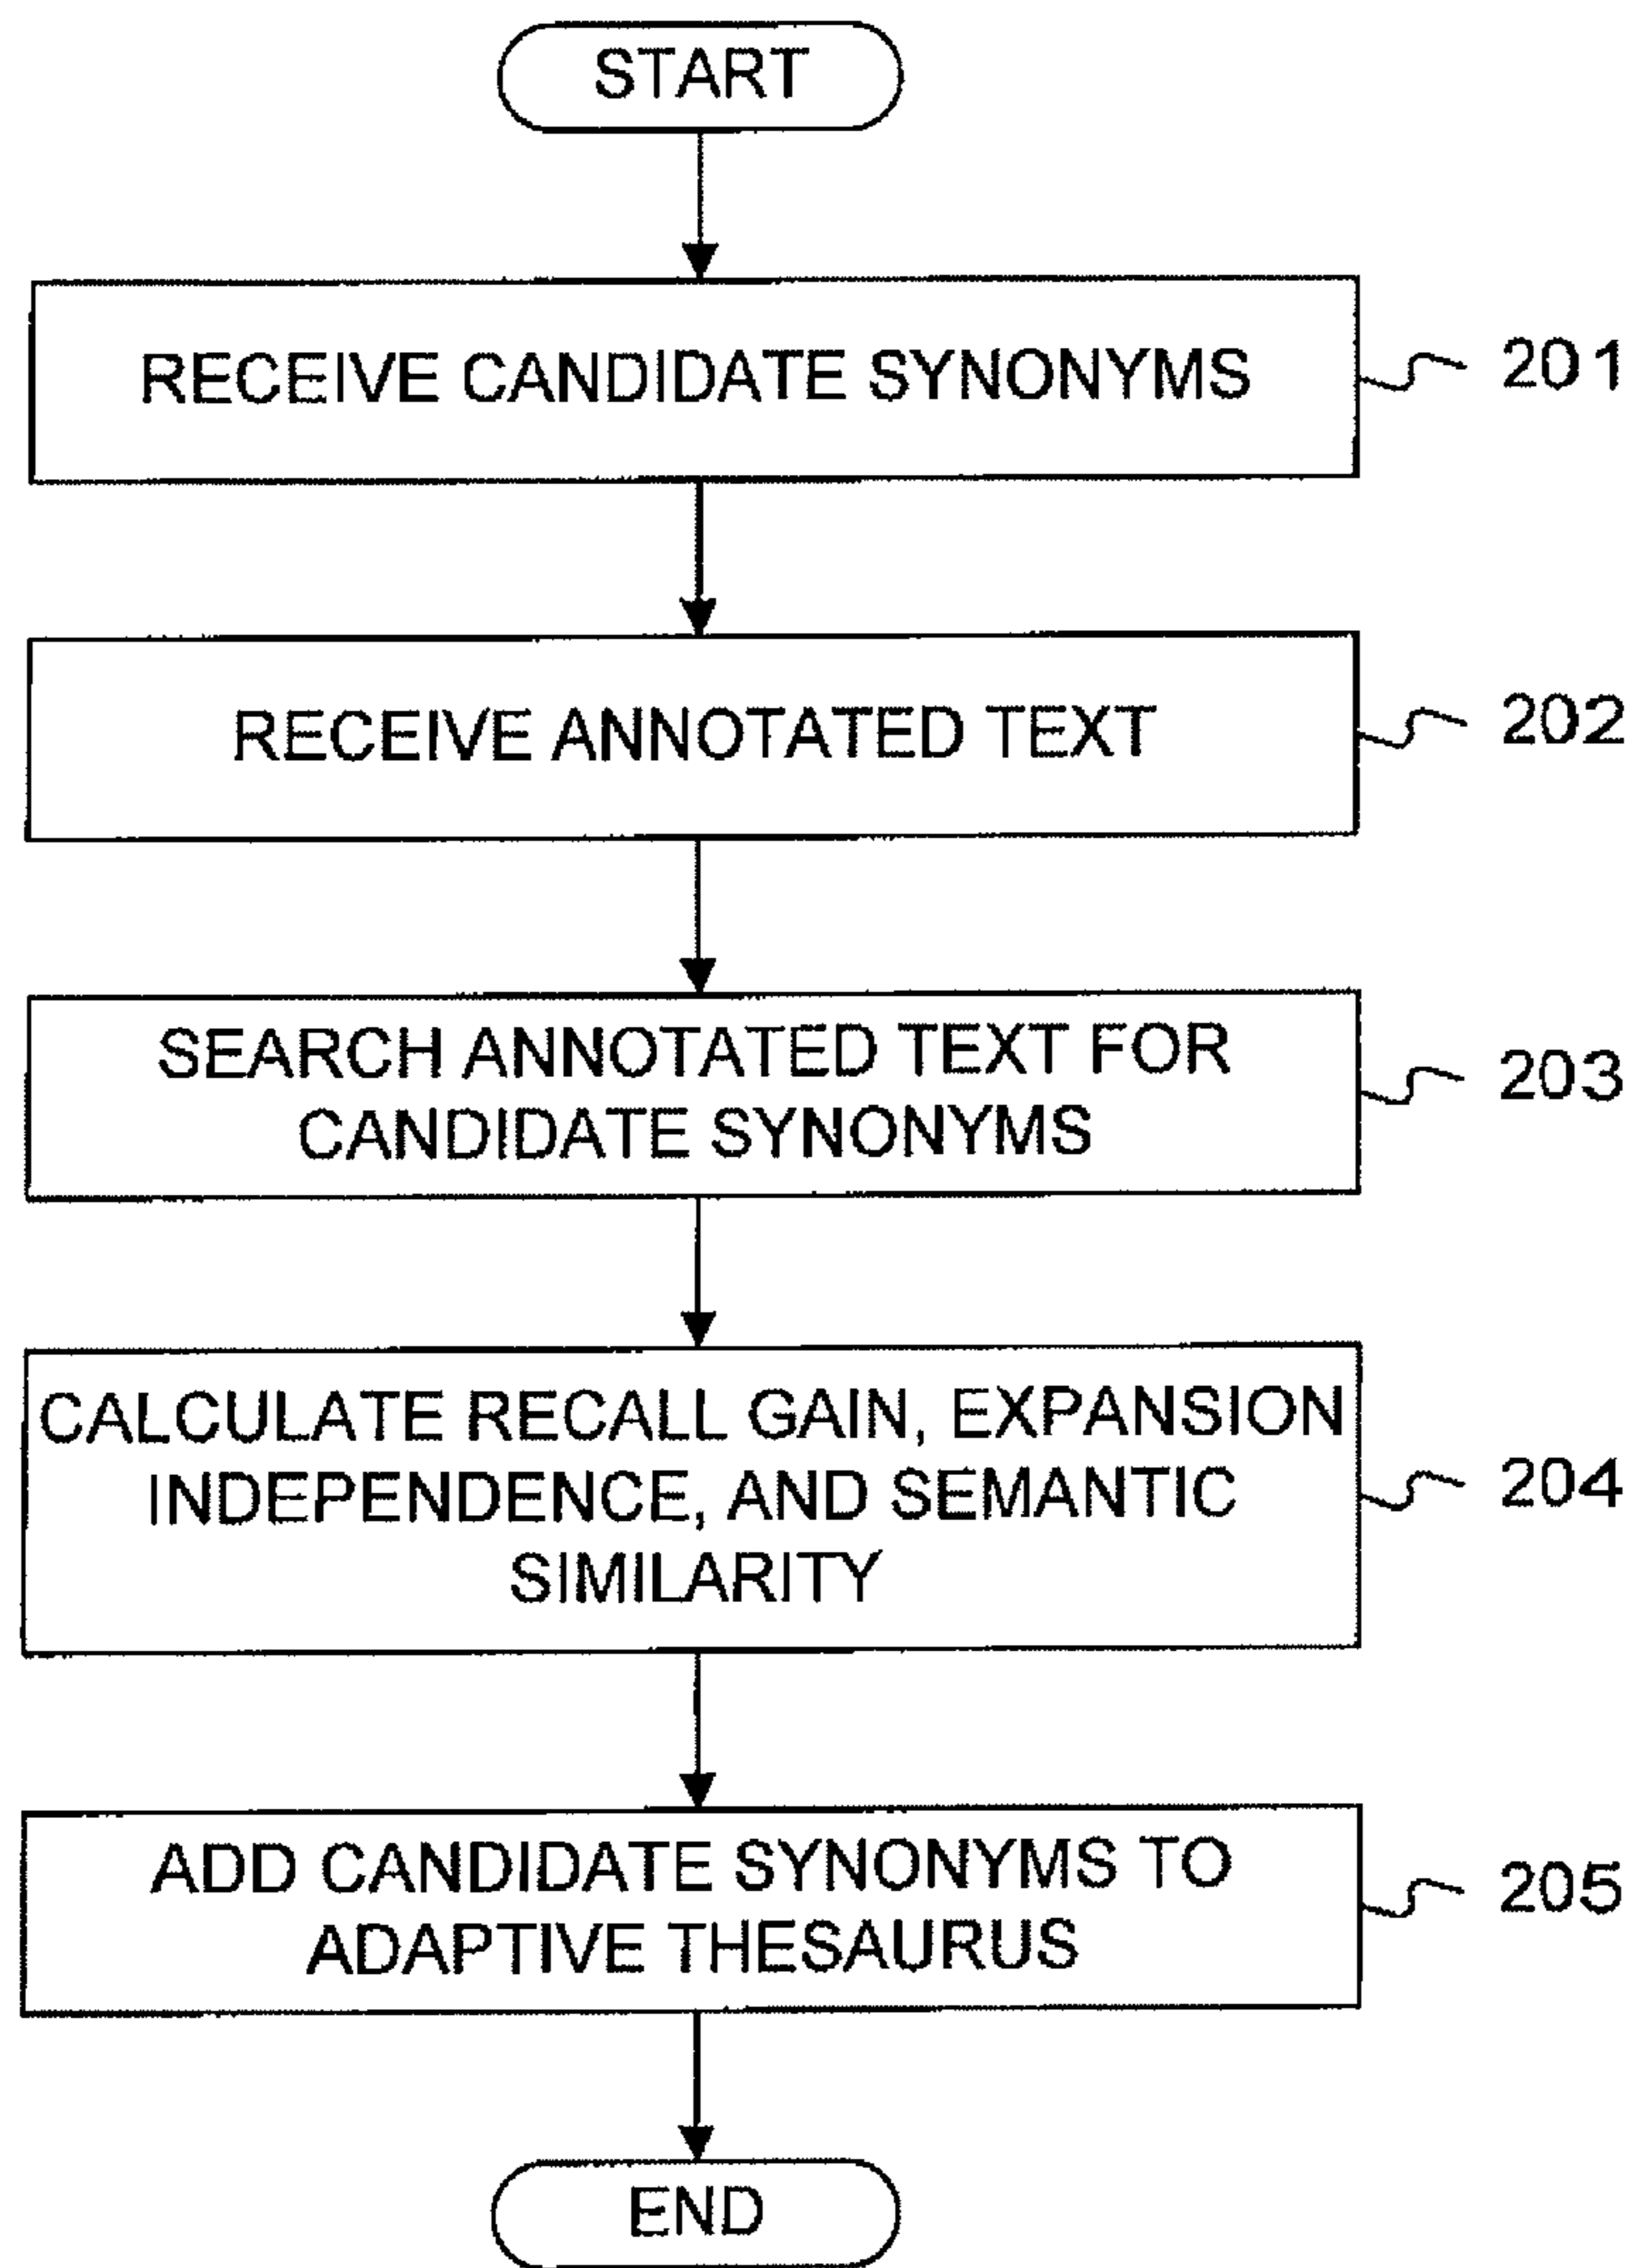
START

RECEIVE CANDIDATE SYNONYMS

201

RECEIVE ANNOTATED TEXT

202

SEARCH ANNOTATED TEXT FOR CANDIDATE SYNONYMS

203

CALCULATE RECALL GAIN, EXPANSION INDEPENDENCE, AND SEMANTIC SIMILARITY

204

ADD CANDIDATE SYNONYMS TO ADAPTIVE THESAURUS

205

END